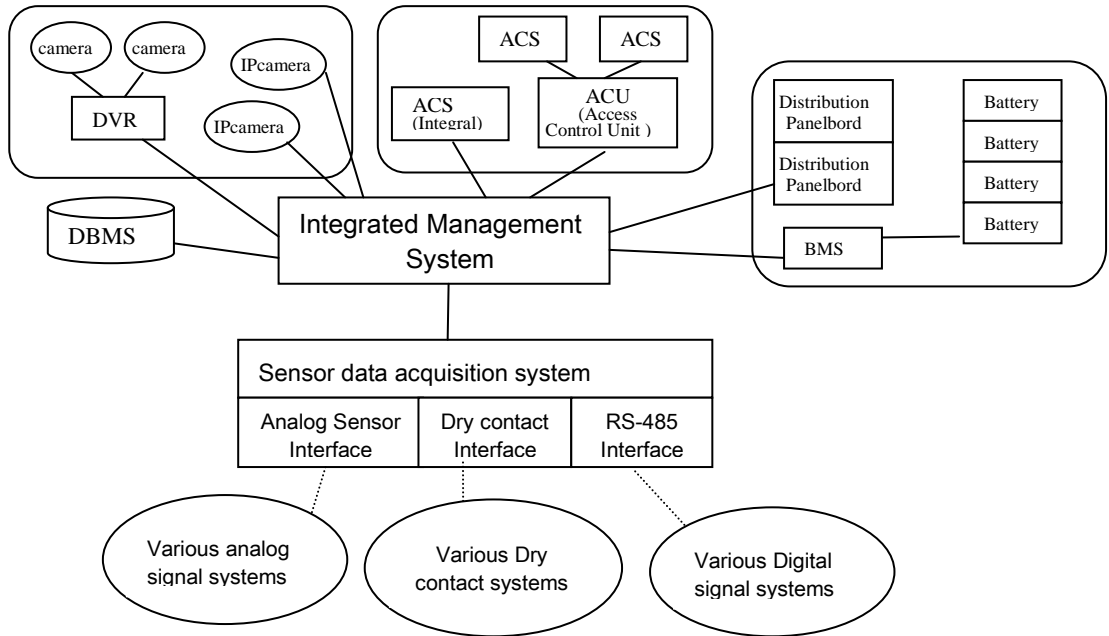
camera

camera

DVR

IPcamera

IPcamera

ACS

ACS

ACS (Integral)

ACU (Access Control Unit )

Distribution Panelbord

Distribution Panelbord

Battery

Battery

Battery

Battery

BMS

DBMS

Integrated Management System

Sensor data acquisition system

| Analog Sensor Interface | Dry contact Interface | RS-485 Interface |
|---|---|---|

Various analog signal systems

Various Dry contact systems

Various Digital signal systems